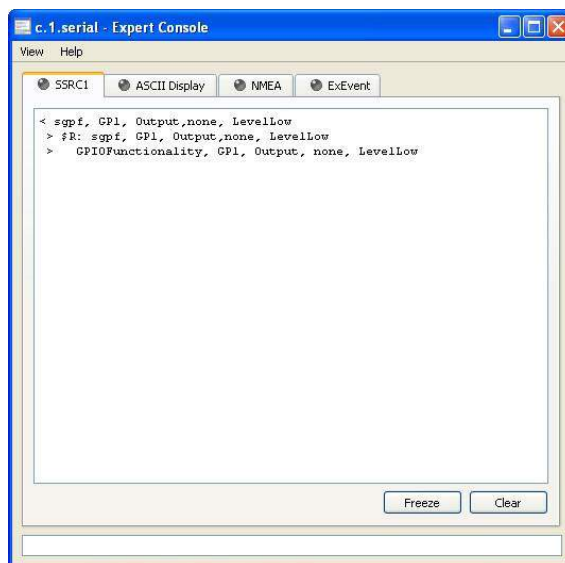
c.1.serial - Expert Console

View Help

SSRC1 ASCII Display NMEA ExEvent

< sgpf, GP1, Output,none, LevelLow
> $R: sgpf, GP1, Output,none, LevelLow
> GPIOFunctionality, GP1, Output, none, LevelLow

Freeze Clear